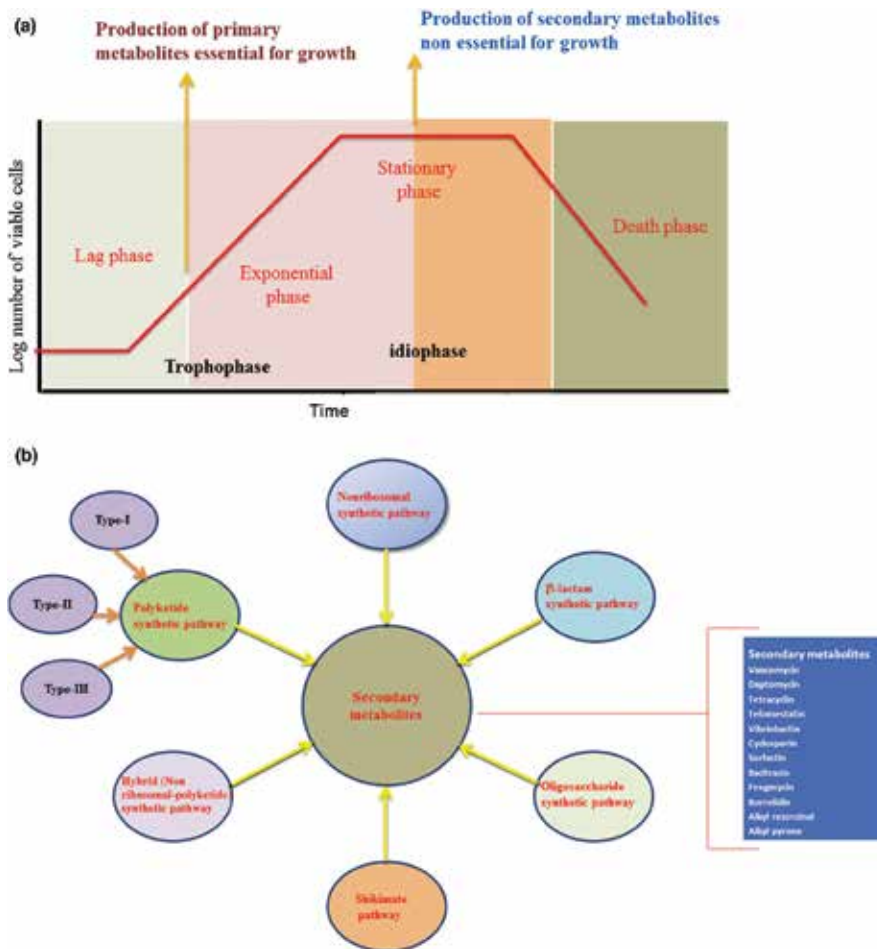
(a)

Production of primary metabolites essential for growth

Production of secondary metabolites non essential for growth

Log number of viable cells

Lag phase

Exponential phase

Stationary phase

Death phase

Trophophase

idiophase

Time

(b)

Type-I

Type-II

Type-III

Polyketide synthetic pathway

Nonribosomal synthetic pathway

β-lactam synthetic pathway

Secondary metabolites

Hybrid (Non ribosomal-polyketide synthetic pathway

Oligosaccharide synthetic pathway

Shikimate pathway

Secondary metabolites
Vancomycin
Daptomycin
Tetracyclin
Telomestatin
Vibriobactin
Cyclosporin
Surfactin
Bacitracin
Fengycin
Borrelidin
Alkyl resorcinol
Alkyl pyrone